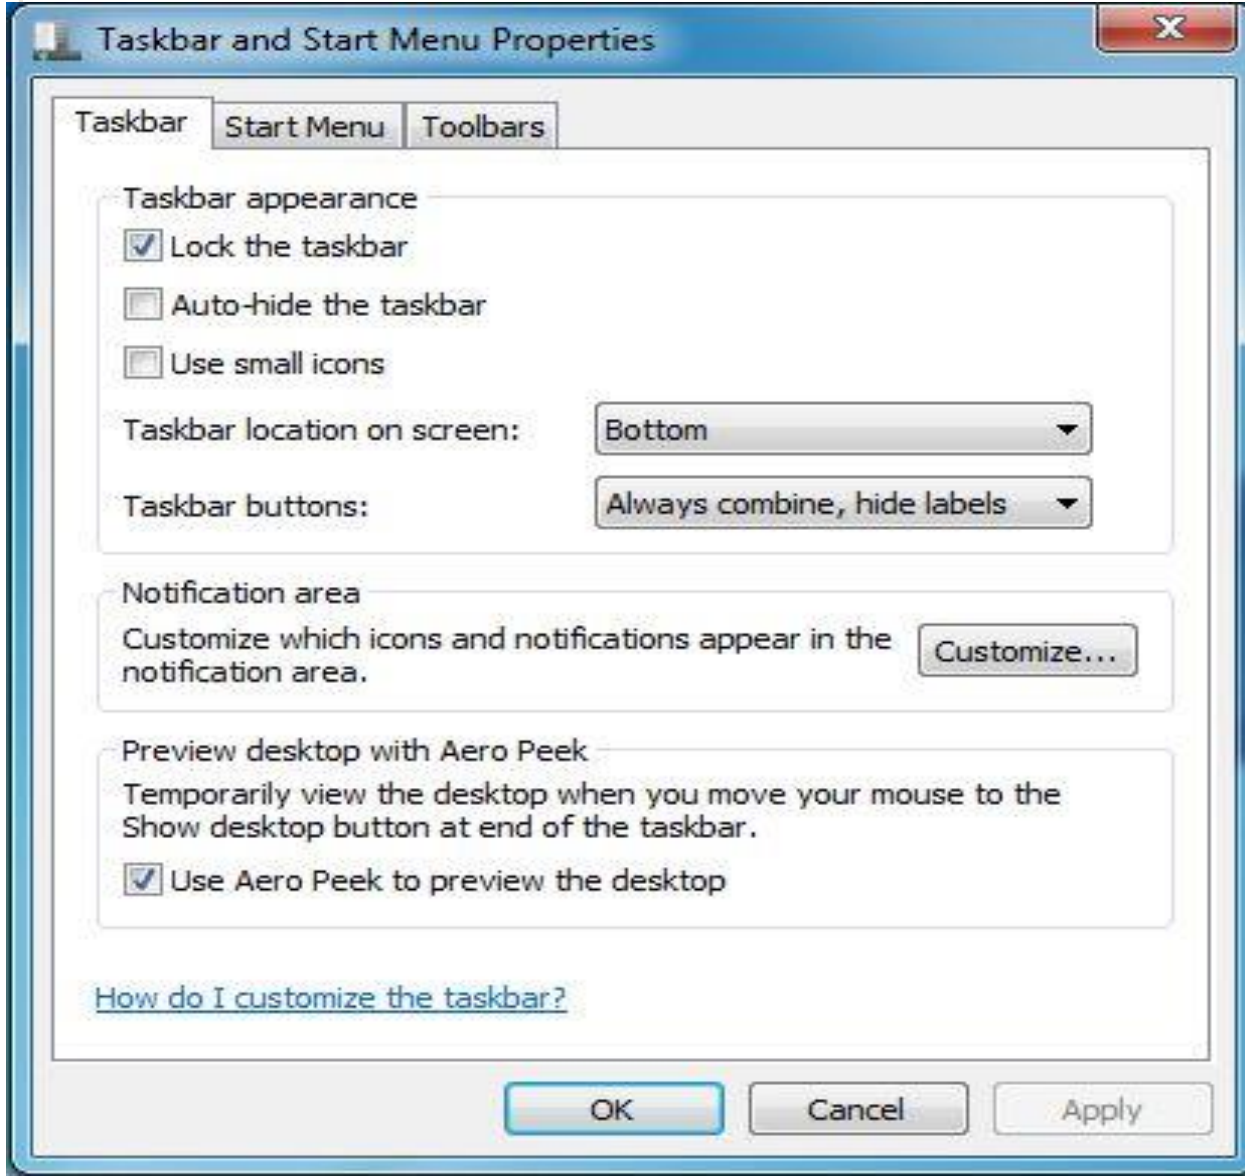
Taskbar and Start Menu Properties

Taskbar | Start Menu | Toolbars

Taskbar appearance

Lock the taskbar

Auto-hide the taskbar

Use small icons

Taskbar location on screen: Bottom

Taskbar buttons: Always combine, hide labels

Notification area

Customize which icons and notifications appear in the notification area.

Customize...

Preview desktop with Aero Peek

Temporarily view the desktop when you move your mouse to the Show desktop button at end of the taskbar.

Use Aero Peek to preview the desktop

How do I customize the taskbar?

OK Cancel Apply